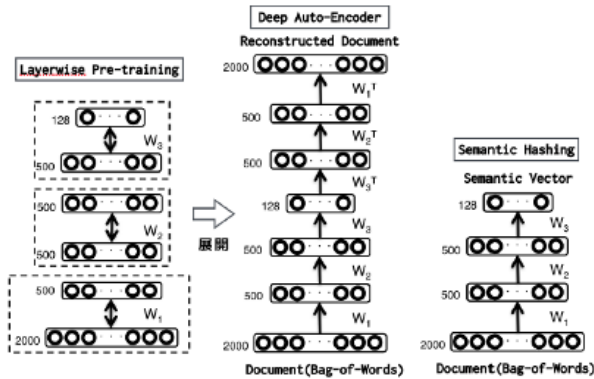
Layerwise Pre-training

128
$W_3$
500

500
$W_2$
500

500
$W_1$
2000

展開

Deep Auto-Encoder

Reconstructed Document

2000
$W_1^T$
500
$W_2^T$
500
$W_3^T$
128
$W_3$
500
$W_2$
500
$W_1$
2000

Document(Bag-of-Words)

Semantic Hashing

Semantic Vector

128
$W_3$
500
$W_2$
500
$W_1$
2000

Document(Bag-of-Words)